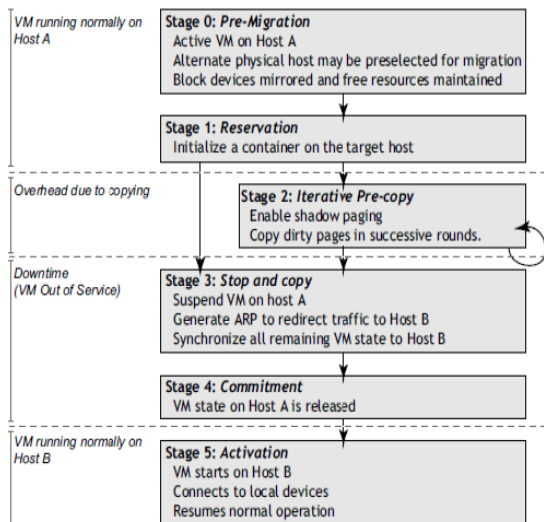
VM running normally on Host A

Stage 0: Pre-Migration
Active VM on Host A
Alternate physical host may be preselected for migration
Block devices mirrored and free resources maintained

Stage 1: Reservation
Initialize a container on the target host

Overhead due to copying

Stage 2: Iterative Pre-copy
Enable shadow paging
Copy dirty pages in successive rounds.

Downtime (VM Out of Service)

Stage 3: Stop and copy
Suspend VM on host A
Generate ARP to redirect traffic to Host B
Synchronize all remaining VM state to Host B

Stage 4: Commitment
VM state on Host A is released

VM running normally on Host B

Stage 5: Activation
VM starts on Host B
Connects to local devices
Resumes normal operation